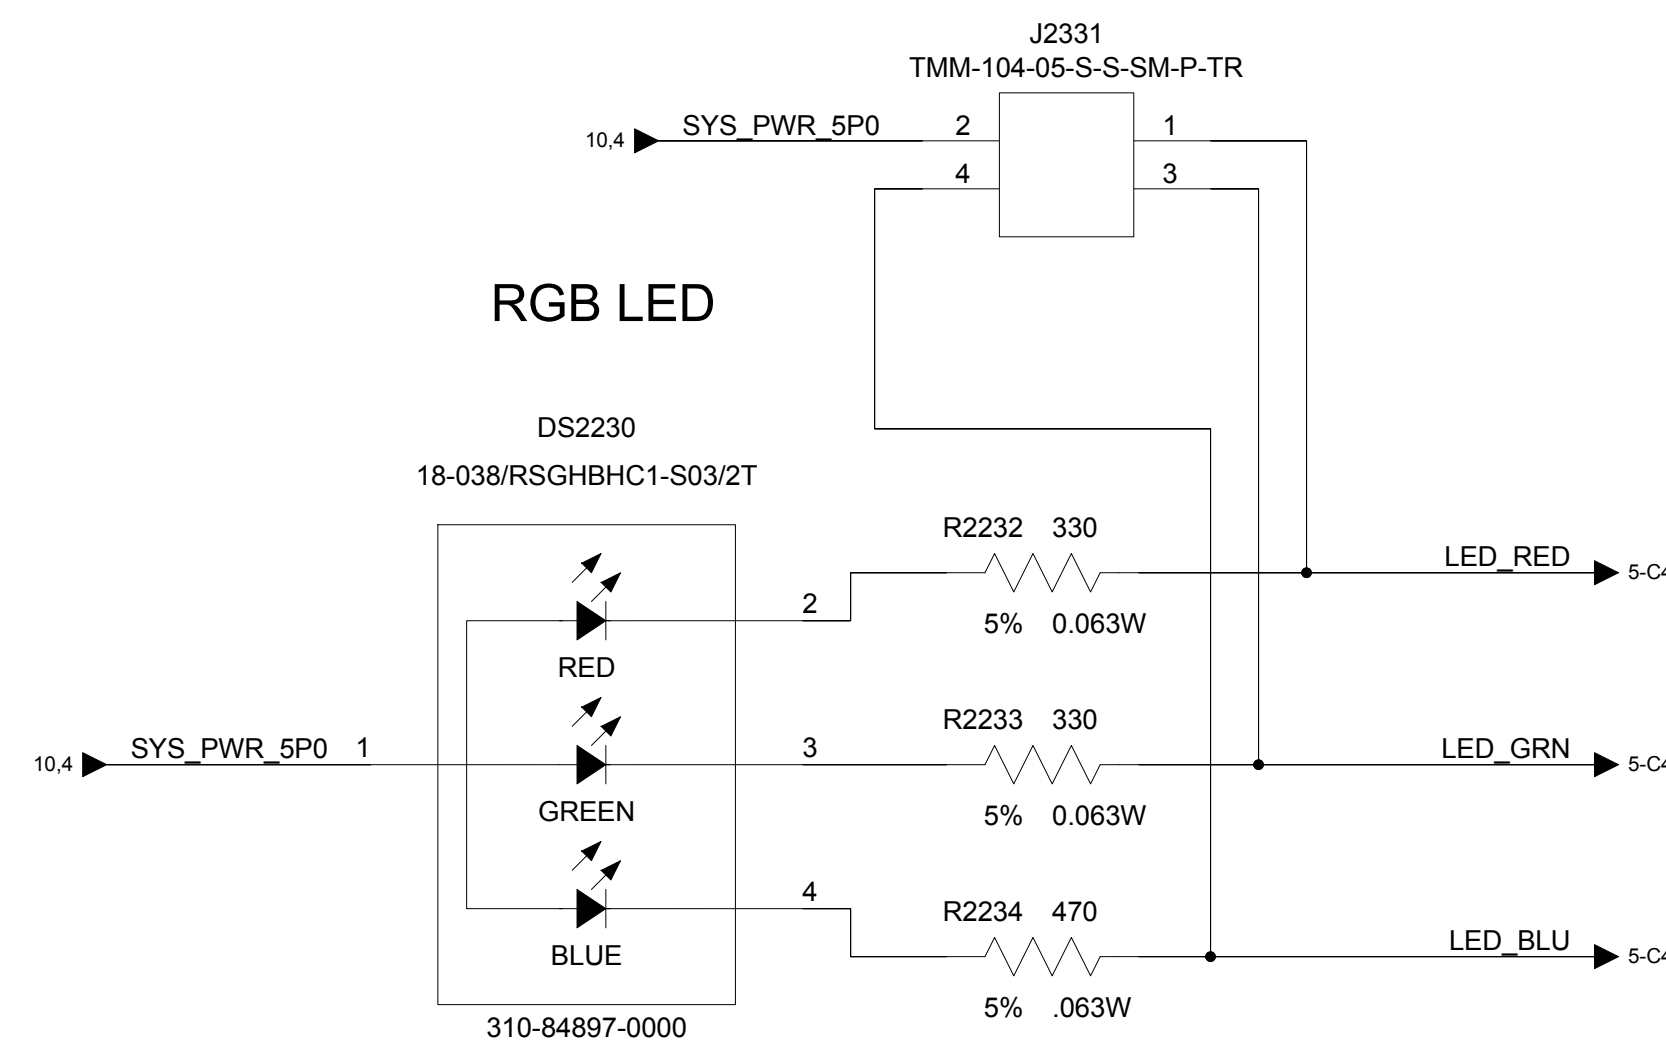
J2331
TMM-104-05-S-S-SM-P-TR

10,4 SYS_PWR_5P0 2 1

4 3

RGB LED

DS2230

18-038/RSGHBHC1-S03/2T

R2232 330

LED_RED 5-C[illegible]

2

5% 0.063W

RED

R2233 330

10,4 SYS_PWR_5P0 1

3

LED_GRN 5-C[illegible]

GREEN

5% 0.063W

4

R2234 470

LED_BLU 5-C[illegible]

BLUE

5% .063W

310-84897-0000